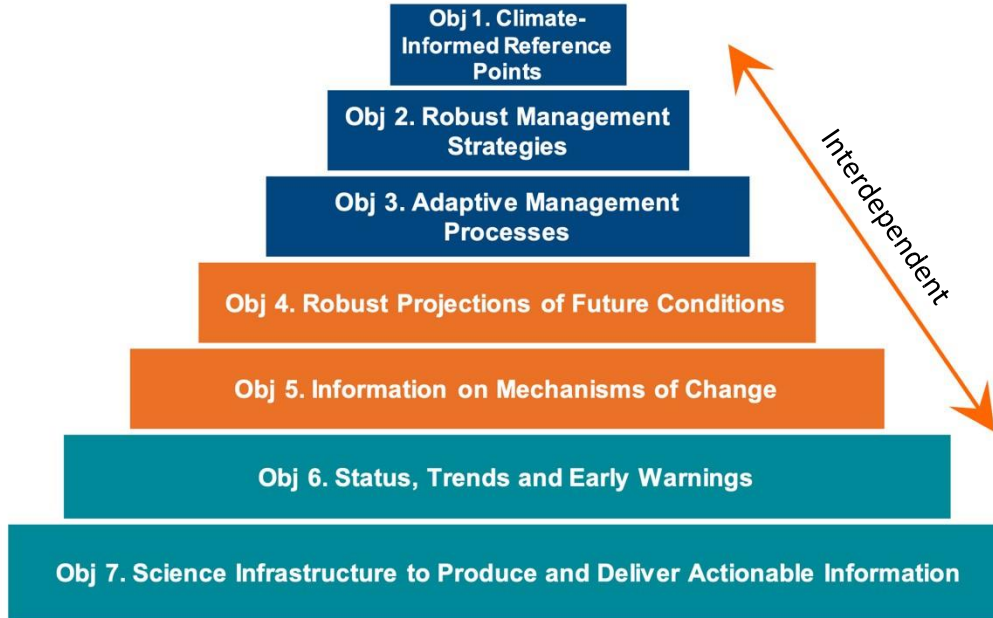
Obj 1. Climate-Informed Reference Points

Obj 2. Robust Management Strategies

Obj 3. Adaptive Management Processes

Obj 4. Robust Projections of Future Conditions

Obj 5. Information on Mechanisms of Change

Obj 6. Status, Trends and Early Warnings

Obj 7. Science Infrastructure to Produce and Deliver Actionable Information

Interdependent